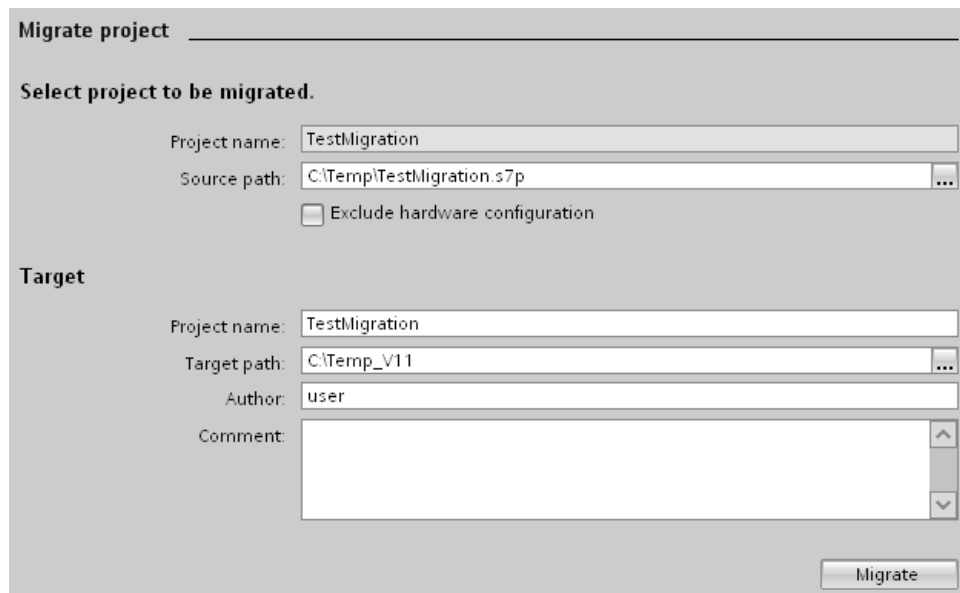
Migrate project

Select project to be migrated.

Project name: TestMigration

Source path: C:\Temp\TestMigration.s7p ...

Exclude hardware configuration

Target

Project name: TestMigration

Target path: C:\Temp_V11 ...

Author: user

Comment:

Migrate